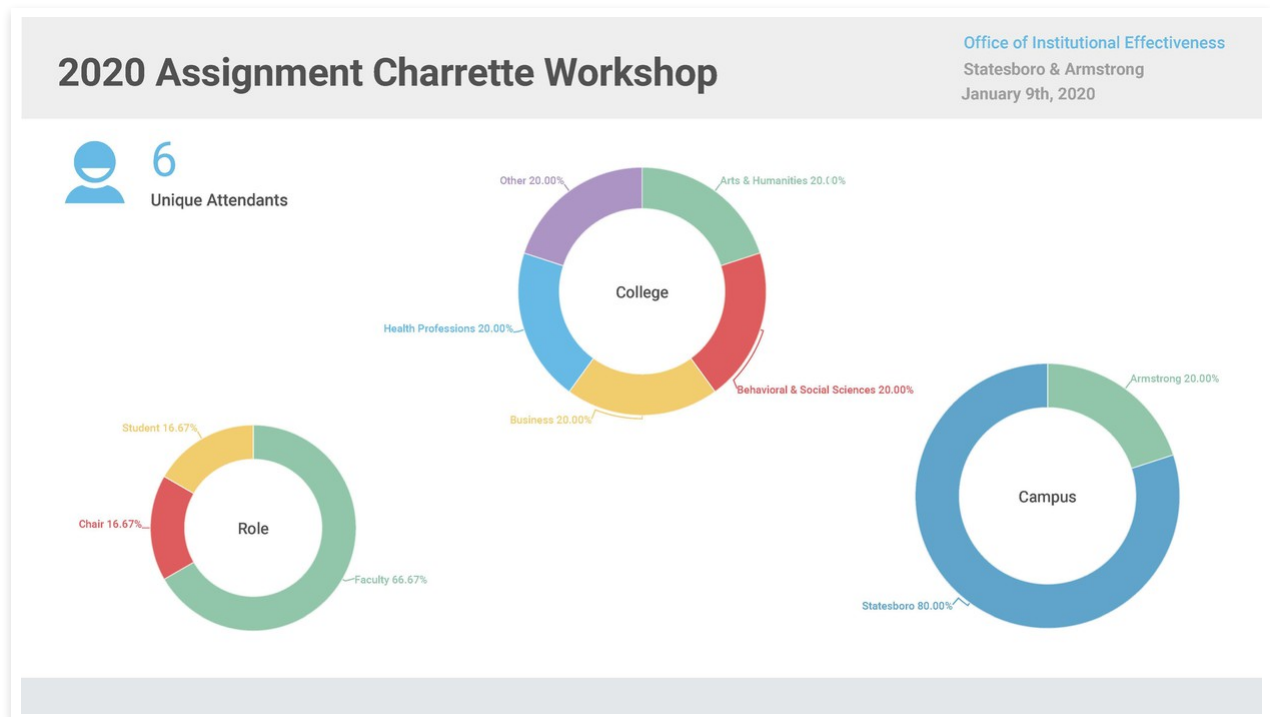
2020 Assignment Charrette Workshop

Office of Institutional Effectiveness
Statesboro & Armstrong
January 9th, 2020

6
Unique Attendants

College
Other 20.00%
Arts & Humanities 20.00%
Health Professions 20.00%
Behavioral & Social Sciences 20.00%
Business 20.00%

Role
Student 16.67%
Chair 16.67%
Faculty 66.67%

Campus
Armstrong 20.00%
Statesboro 80.00%